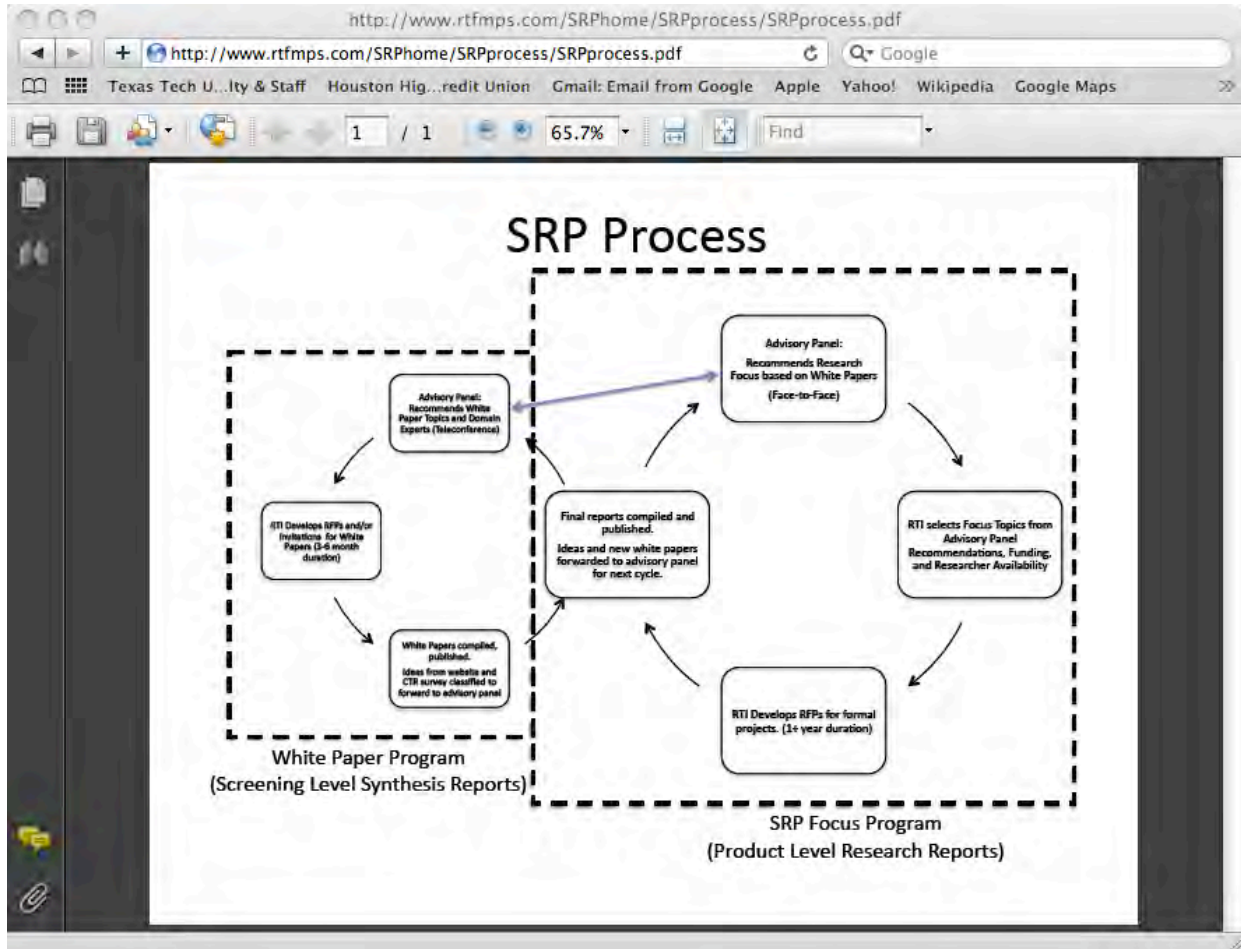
http://www.rtfmps.com/SRPhome/SRPprocess/SRPprocess.pdf

http://www.rtfmps.com/SRPhome/SRPprocess/SRPprocess.pdf

Google

Texas Tech U...lty & Staff Houston Hig...redit Union Gmail: Email from Google Apple Yahoo! Wikipedia Google Maps

1 / 1 65.7% Find

SRP Process

Advisory Panel: Recommends White Paper Topics and Domain Experts (Teleconference)

RTI Develops RFPs and/or Invitations for White Papers (3-6 month duration)

White Papers compiled, published. Ideas from website and CTR survey classified to forward to advisory panel

Final reports compiled and published. Ideas and new white papers forwarded to advisory panel for next cycle.

Advisory Panel: Recommends Research Focus based on White Papers (Face-to-Face)

RTI selects Focus Topics from Advisory Panel Recommendations, Funding, and Researcher Availability

RTI Develops RFPs for formal projects. (1+ year duration)

White Paper Program
(Screening Level Synthesis Reports)

SRP Focus Program
(Product Level Research Reports)